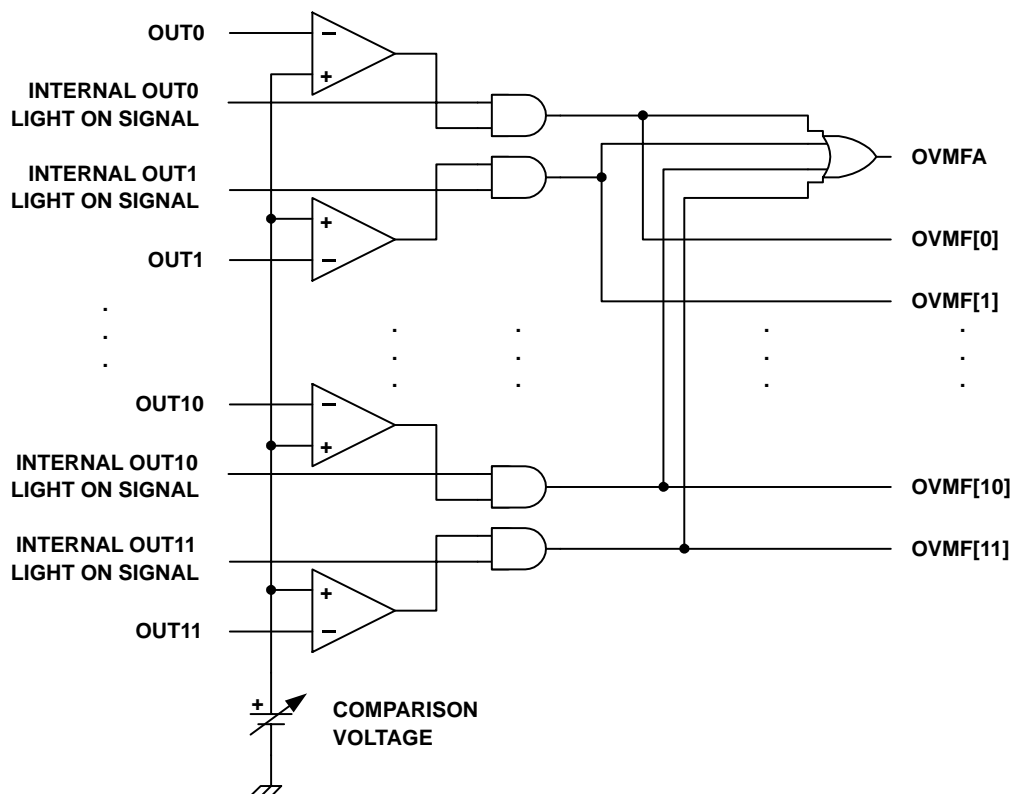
OUT0

INTERNAL OUT0 LIGHT ON SIGNAL

INTERNAL OUT1 LIGHT ON SIGNAL

OUT1

.
.
.

OUT10

INTERNAL OUT10 LIGHT ON SIGNAL

INTERNAL OUT11 LIGHT ON SIGNAL

OUT11

−
+
+
−
−
+
+
−

+

COMPARISON VOLTAGE

OVMFA

OVMF[0]

OVMF[1]

OVMF[10]

OVMF[11]